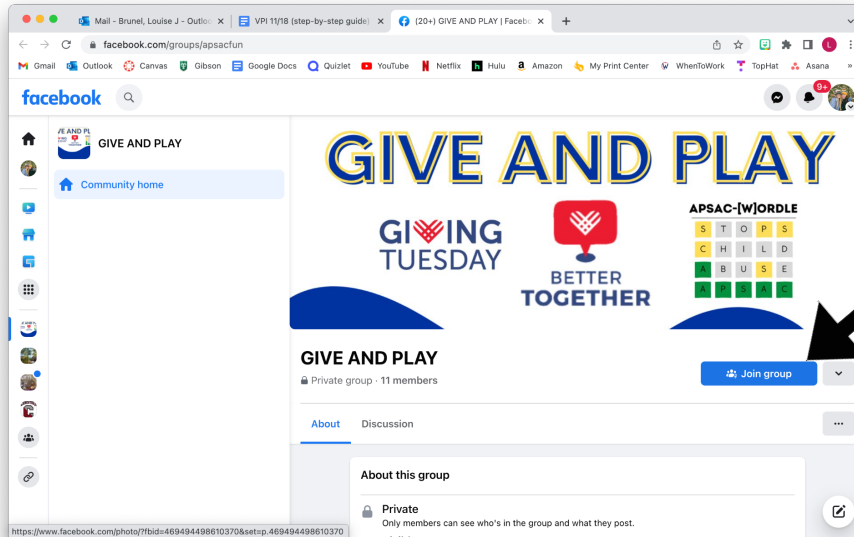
Mail - Brunel, Louise J - Outlo
VPI 11/18 (step-by-step guide)
(20+) GIVE AND PLAY | Facebo
facebook.com/groups/apsacfun
Gmail Outlook Canvas Gibson Google Docs Quizlet YouTube Netflix Hulu Amazon My Print Center WhenToWork TopHat Asana
facebook
9+
GIVE AND PLAY
Community home
GIVE AND PLAY
GIVING TUESDAY
BETTER TOGETHER
APSAC-[W]ORDLE

| S | T | O | P | S |
|---|---|---|---|---|
| C | H | I | L | D |
| A | B | U | S | E |
| A | P | S | A | C |

GIVE AND PLAY
Private group · 11 members
Join group
About
Discussion
About this group
Private
Only members can see who's in the group and what they post.
https://www.facebook.com/photo/?fbid=469494498610370&set=p.469494498610370